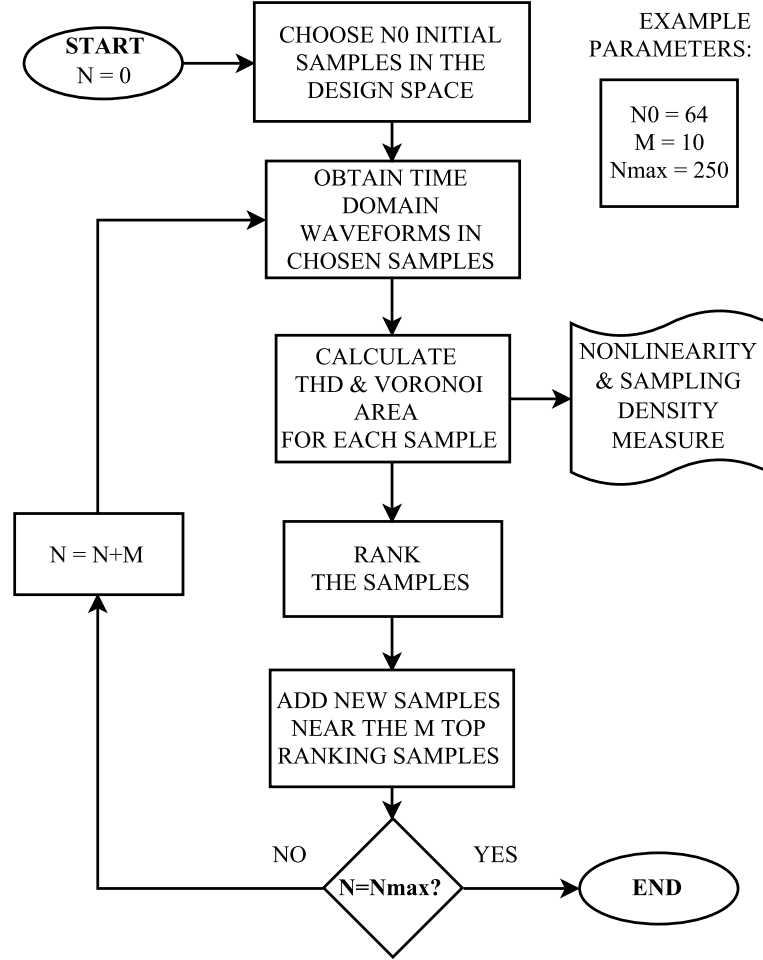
START
N = 0

CHOOSE N0 INITIAL SAMPLES IN THE DESIGN SPACE

EXAMPLE PARAMETERS:

N0 = 64
M = 10
Nmax = 250

OBTAIN TIME DOMAIN WAVEFORMS IN CHOSEN SAMPLES

CALCULATE THD & VORONOI AREA FOR EACH SAMPLE

NONLINEARITY & SAMPLING DENSITY MEASURE

N = N+M

RANK THE SAMPLES

ADD NEW SAMPLES NEAR THE M TOP RANKING SAMPLES

NO

YES

N=Nmax?

END